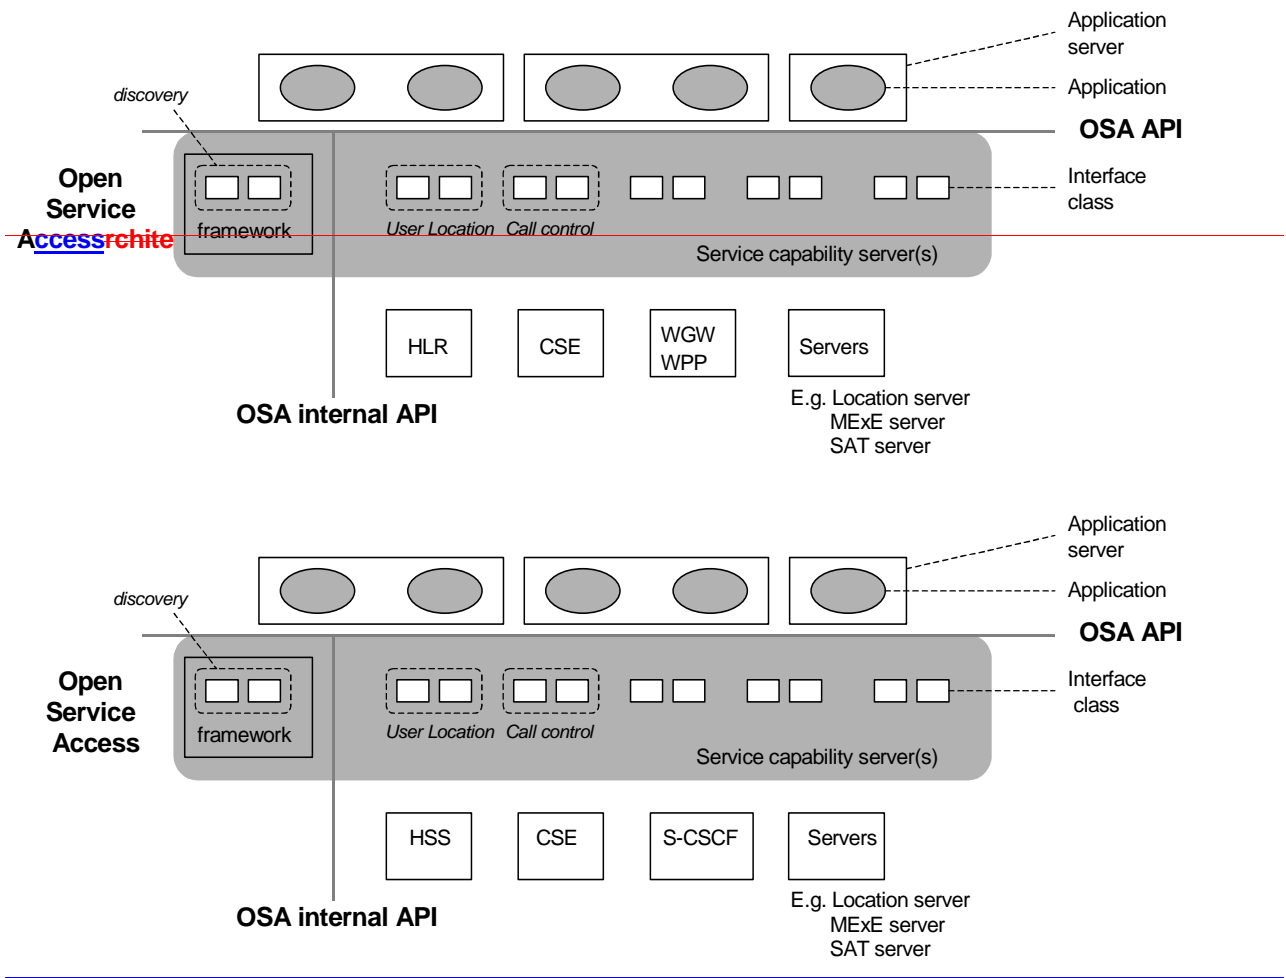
Application server

Application

discovery

OSA API

Open Service Accessrchite

framework

User Location

Call control

Interface class

Service capability server(s)

HLR

CSE

WGW WPP

Servers

E.g. Location server
MExE server
SAT server

OSA internal API

Application server

Application

discovery

OSA API

Open Service Access

framework

User Location

Call control

Interface class

Service capability server(s)

HSS

CSE

S-CSCF

Servers

E.g. Location server
MExE server
SAT server

OSA internal API